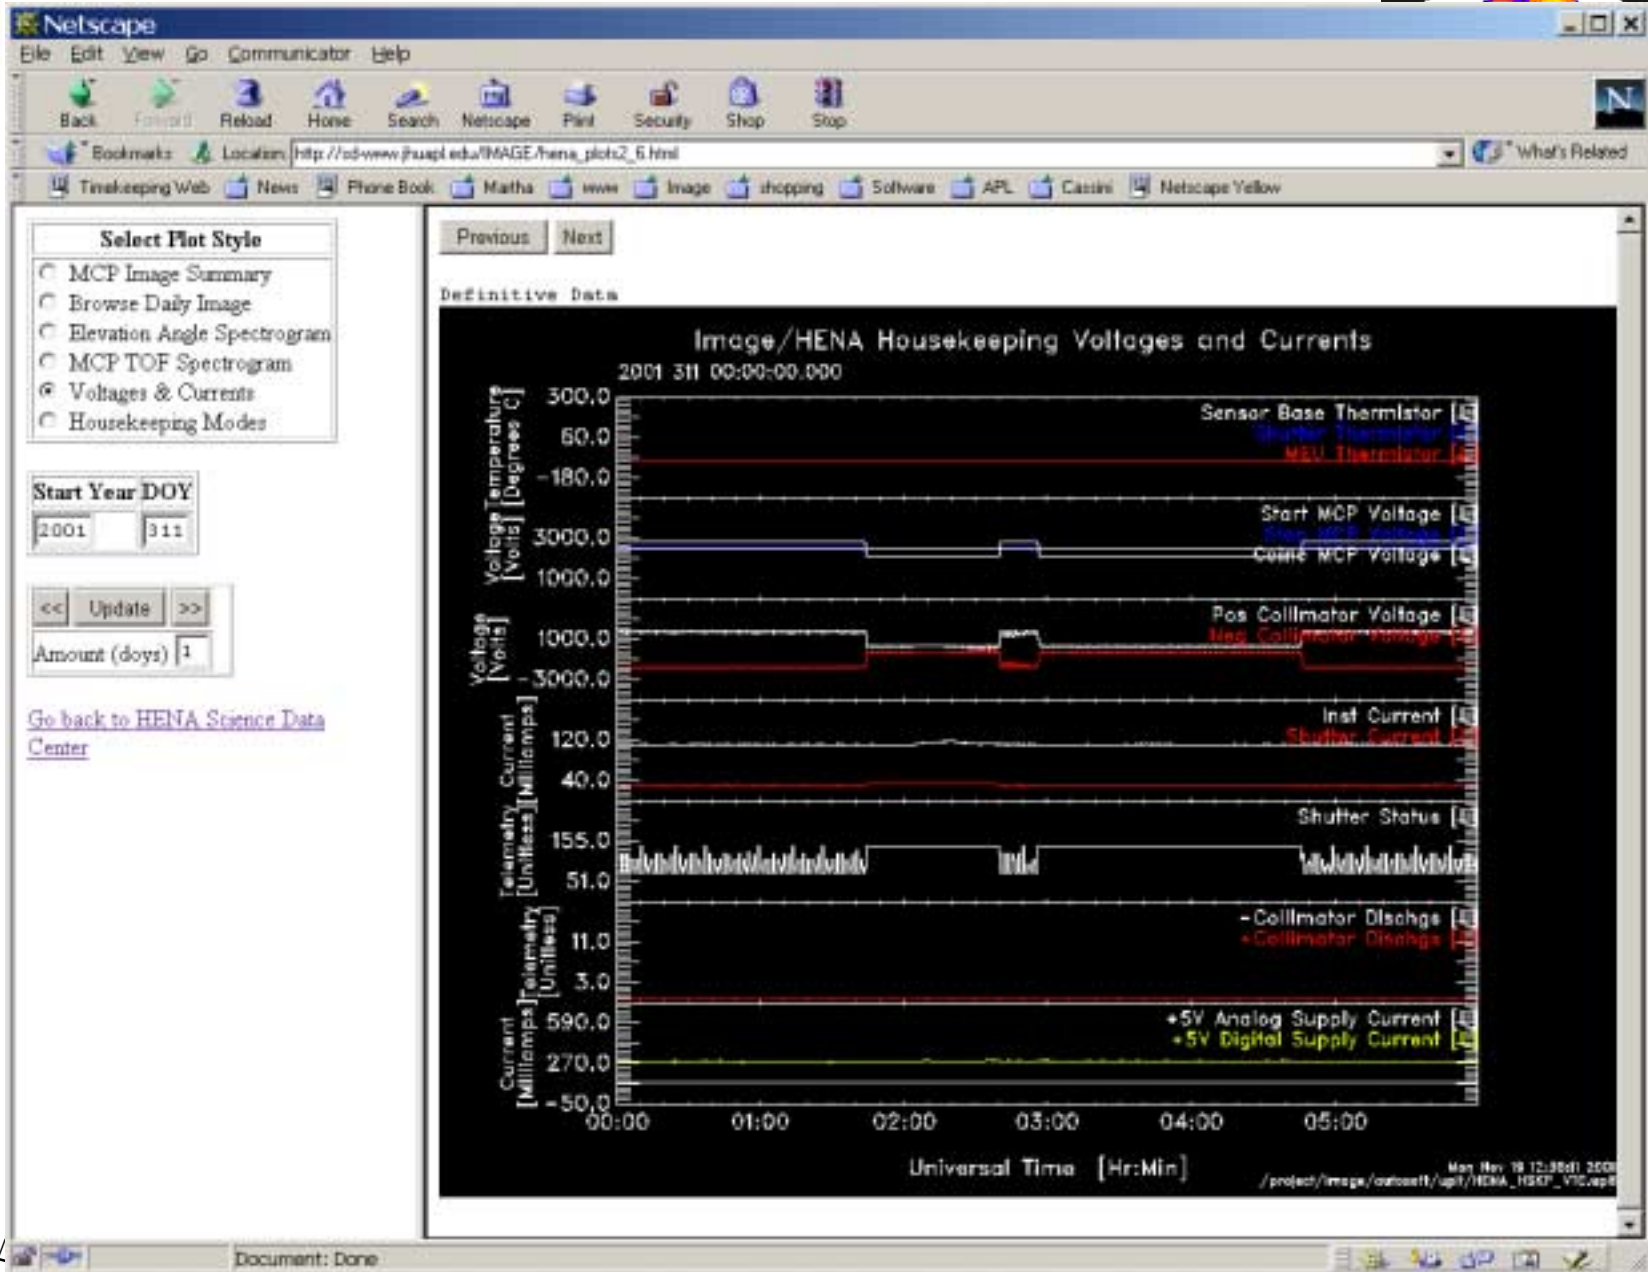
Netscape

File Edit View Go Communicator Help

Back Forward Reload Home Search Netscape Print Security Shop Stop

Bookmarks Location: http://sd-www.jhuapl.edu/IMAGE/hena_plots2_6.html

What's Related

Timekeeping Web News Phone Book Martha www Image shopping Software APL Cassini Netscape Yellow

Select Plot Style
MCP Image Summary
Browse Daily Image
Elevation Angle Spectrogram
MCP TOF Spectrogram
Voltages & Currents
Housekeeping Modes

Start Year DOY
2001 311

<< Update >>
Amount (days) 1

Go back to HENA Science Data Center

Previous Next

Definitive Data

Image/HENA Housekeeping Voltages and Currents
2001 311 00:00:00.000

Temperature [Degrees C]
300.0
60.0
-180.0
Sensor Base Thermistor
Shutter Thermistor
MEU Thermistor

Voltage [Volts]
3000.0
1000.0
Start MCP Voltage
Stop MCP Voltage
Coinc MCP Voltage

Voltage [Volts]
1000.0
-3000.0
Pos Collimator Voltage
Neg Collimator Voltage

Current [Milliamps]
120.0
40.0
Inst Current
Shutter Current

Telemetry [Unitless]
155.0
51.0
Shutter Status

Telemetry [Unitless]
11.0
3.0
-Collimator Dischgs
+Collimator Dischgs

Current [Milliamps]
590.0
270.0
-50.0
+5V Analog Supply Current
+5V Digital Supply Current

00:00 01:00 02:00 03:00 04:00 05:00

Universal Time [Hr:Min]

Mon Nov 19 12:38:01 2001
/project/image/autosoft/upl/HENA_HSKP_V10.sp

Document: Done